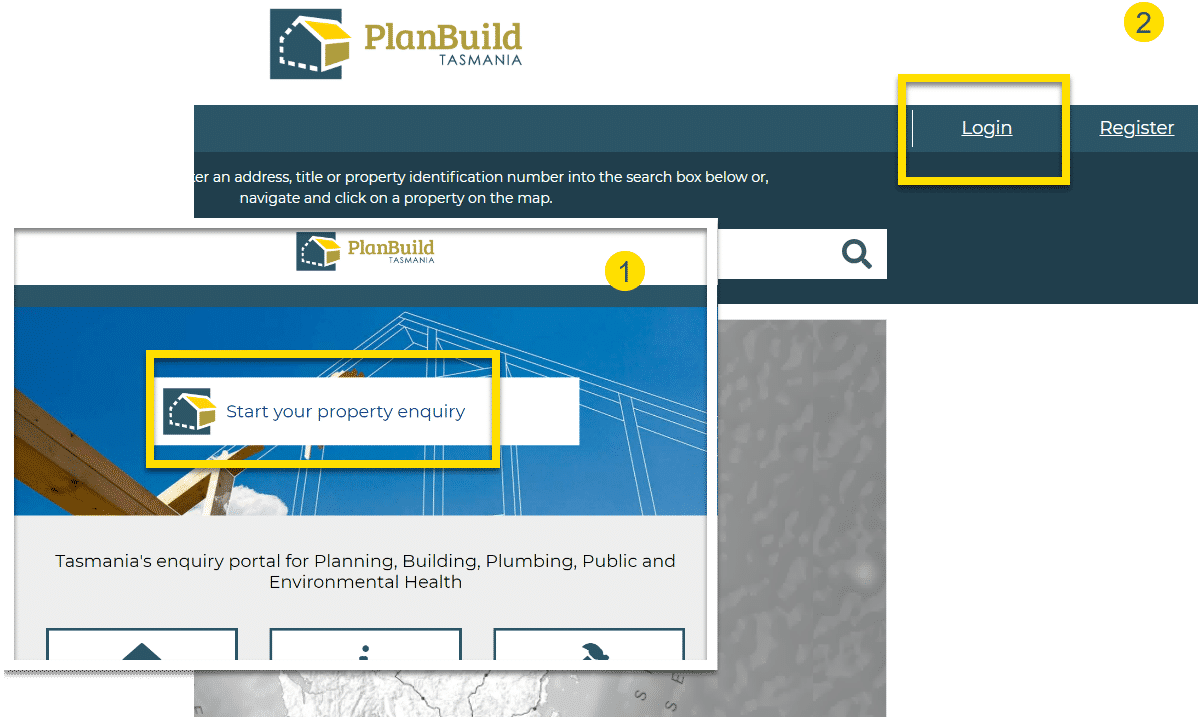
PlanBuild
TASMANIA

2

Login

Register

ter an address, title or property identification number into the search box below or, navigate and click on a property on the map.

PlanBuild
TASMANIA

1

Start your property enquiry

Tasmania's enquiry portal for Planning, Building, Plumbing, Public and Environmental Health